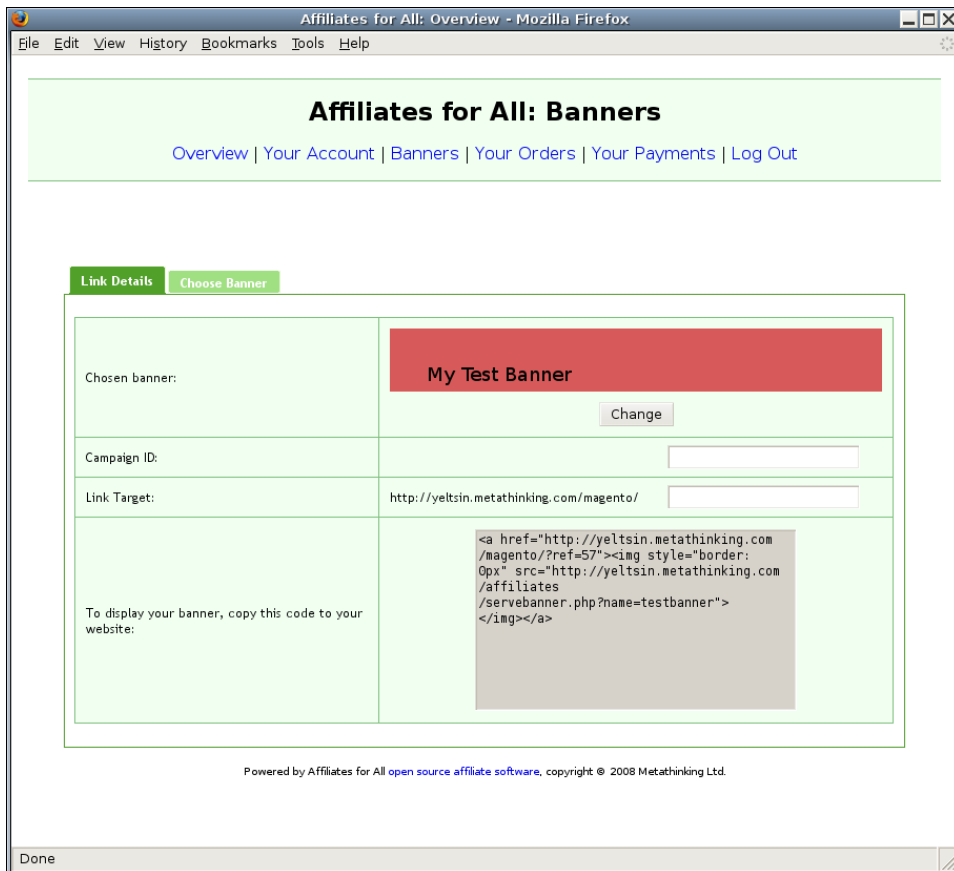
Affiliates for All: Overview - Mozilla Firefox

File Edit View History Bookmarks Tools Help

Affiliates for All: Banners

Overview | Your Account | Banners | Your Orders | Your Payments | Log Out

Link Details Choose Banner

| | |
|---|---|
| Chosen banner: | My Test Banner<br>Change |
| Campaign ID: | |
| Link Target: | http://yeltsin.metathinking.com/magento/ |
| To display your banner, copy this code to your website: | <a href="http://yeltsin.metathinking.com/magento/?ref=57"><img style="border: 0px" src="http://yeltsin.metathinking.com/affiliates/servebanner.php?name=testbanner"></img></a> |

Powered by Affiliates for All open source affiliate software, copyright © 2008 Metathinking Ltd.

Done